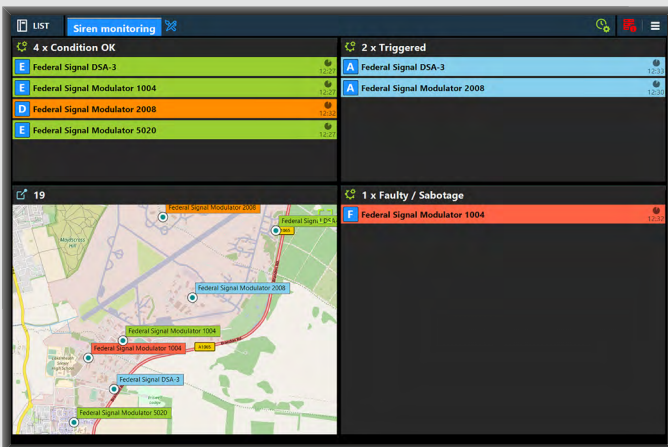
LIST
Siren monitoring

4 x Condition OK
E Federal Signal DSA-3 12:27
E Federal Signal Modulator 1004 12:27
D Federal Signal Modulator 2008 12:32
E Federal Signal Modulator 5020 12:27

2 x Triggered
A Federal Signal DSA-3 12:33
A Federal Signal Modulator 2008 12:30

19
Federal Signal Modulator 2008
Federal Signal DSA-3
Federal Signal Modulator 2008
Federal Signal Modulator 1004
Federal Signal Modulator 1004
Federal Signal DSA-3
Federal Signal Modulator 5020
A1065
B1065

1 x Faulty / Sabotage
F Federal Signal Modulator 1004 12:32